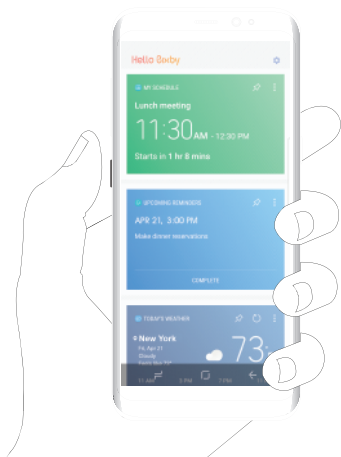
Hello Bixby

MY SCHEDULE

Lunch meeting

11:30AM - 12:30 PM

Starts in 1 hr 8 mins

UPCOMING REMINDERS

APR 21, 3:00 PM

Make dinner reservations

COMPLETE

TODAY'S WEATHER

New York

Fri, Apr 21

Cloudy

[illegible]

73

11 AM

3 PM

7 PM

11 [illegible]